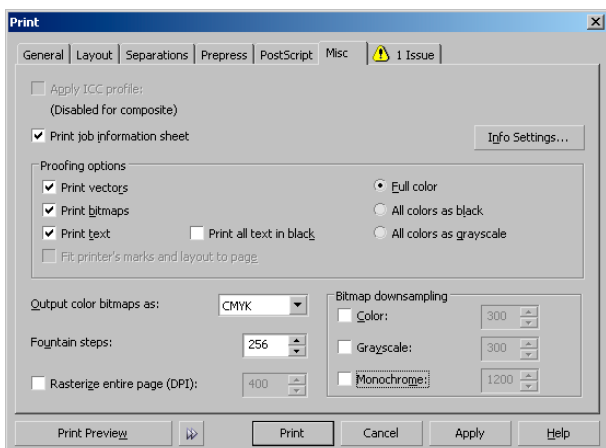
Print

General | Layout | Separations | Prepress | PostScript | Misc | 1 Issue

Apply ICC profile:
(Disabled for composite)

Print job information sheet

Info Settings...

Proofing options

Print vectors

Print bitmaps

Print text

Print all text in black

Fit printer's marks and layout to page

Full color

All colors as black

All colors as grayscale

Output color bitmaps as: CMYK

Fountain steps: 256

Rasterize entire page (DPI): 400

Bitmap downsampling

Color: 300

Grayscale: 300

Monochrome: 1200

Print Preview

Print

Cancel

Apply

Help